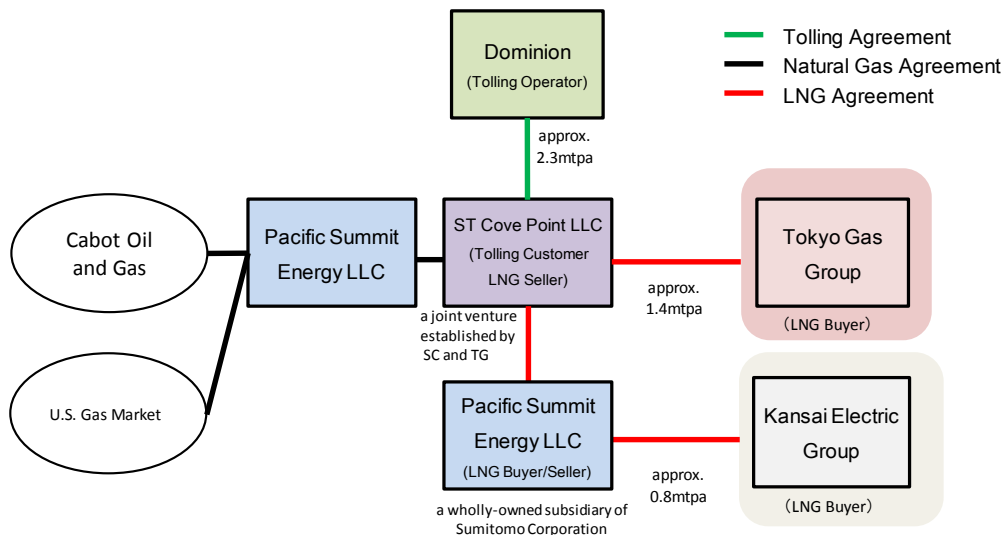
Dominion
(Tolling Operator)

Tolling Agreement
Natural Gas Agreement
LNG Agreement

approx. 2.3mtpa

Cabot Oil and Gas

Pacific Summit Energy LLC

ST Cove Point LLC
(Tolling Customer LNG Seller)

Tokyo Gas Group
(LNG Buyer)

approx. 1.4mtpa

a joint venture established by SC and TG

U.S. Gas Market

Pacific Summit Energy LLC
(LNG Buyer/Seller)

Kansai Electric Group
(LNG Buyer)

approx. 0.8mtpa

a wholly-owned subsidiary of Sumitomo Corporation